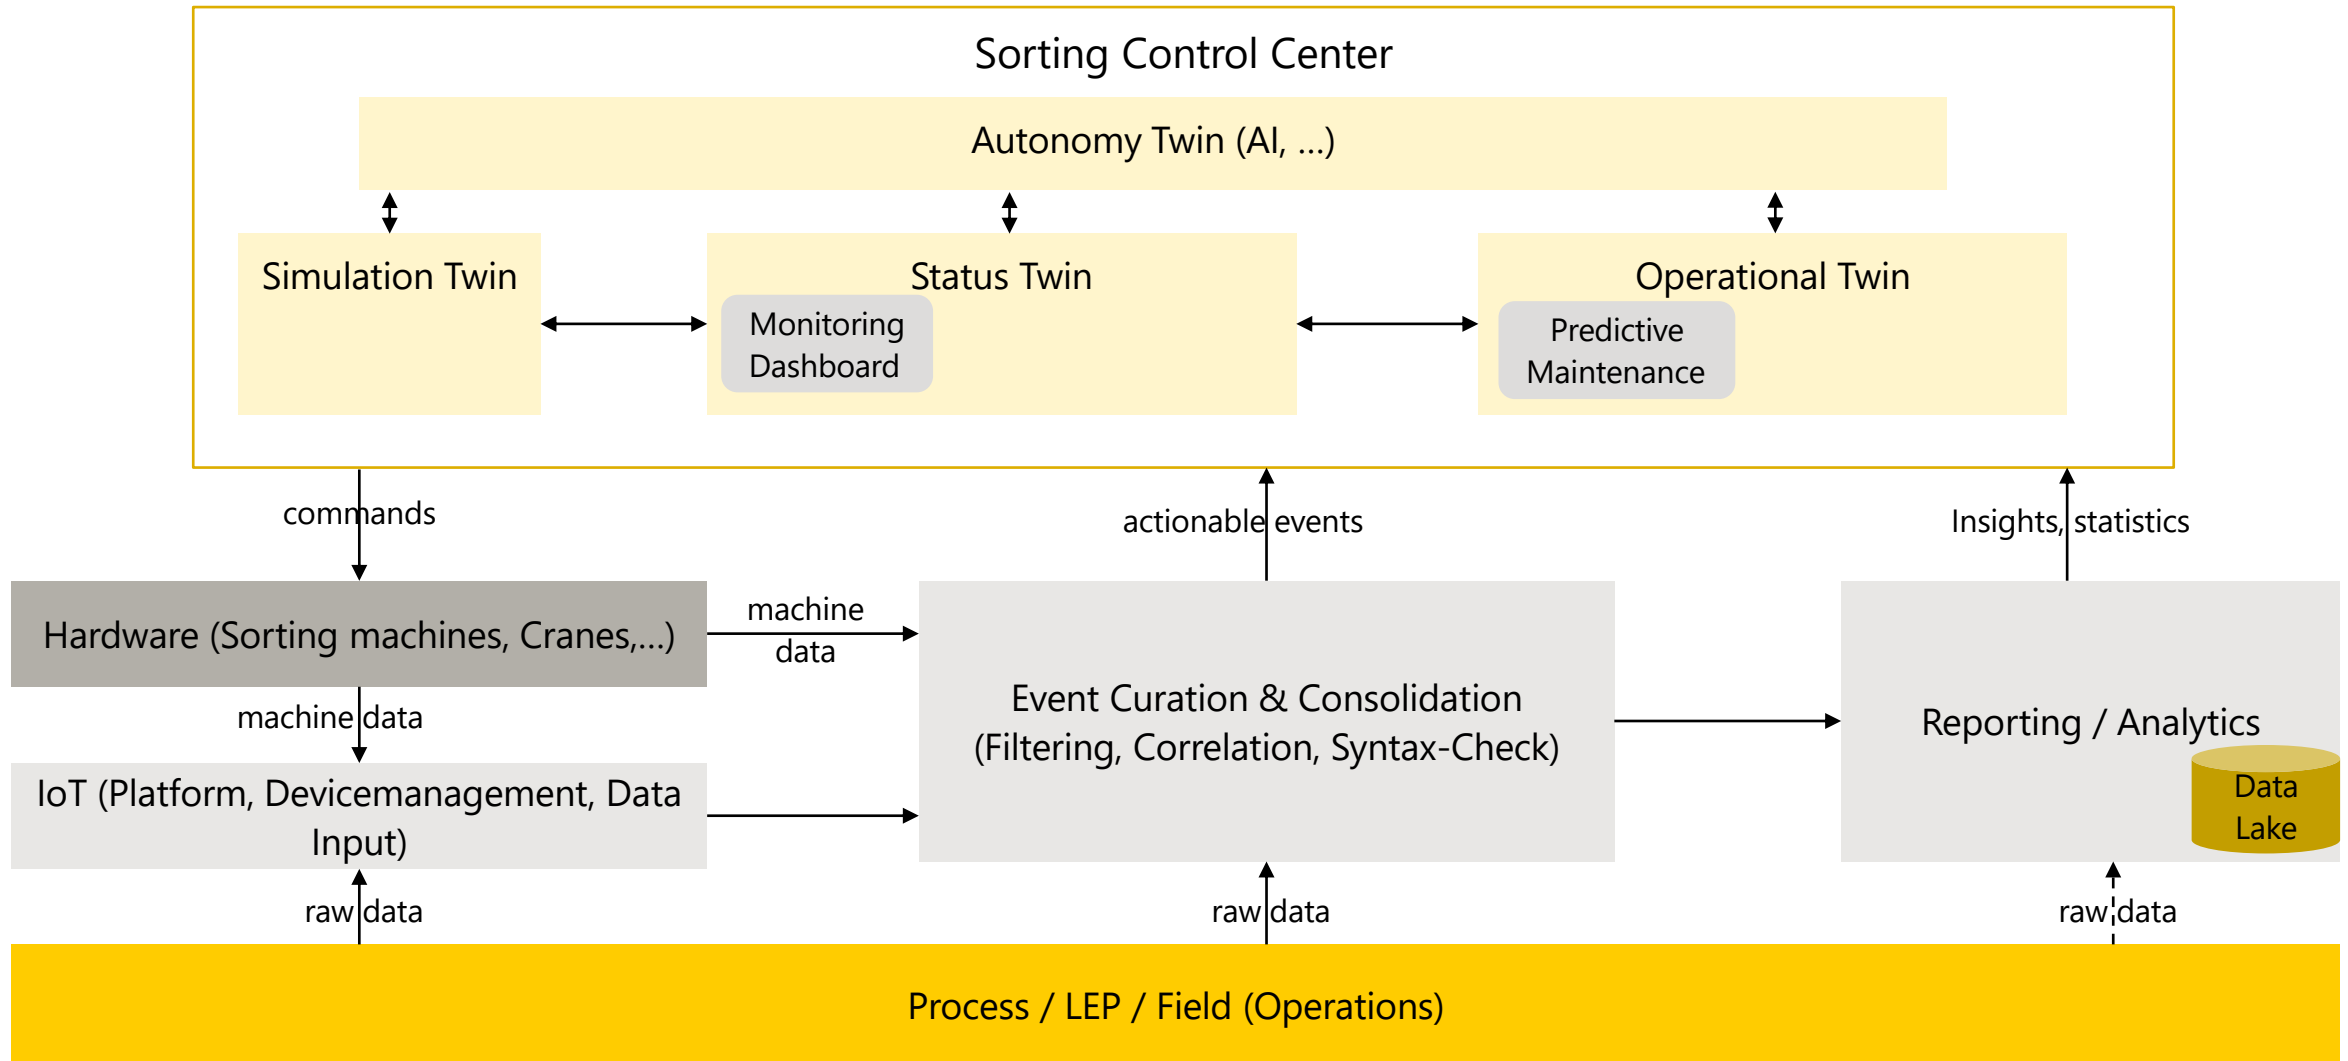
Sorting Control Center

Autonomy Twin (AI, ...)

Simulation Twin

Status Twin

Monitoring Dashboard

Operational Twin

Predictive Maintenance

commands

actionable events

Insights, statistics

Hardware (Sorting machines, Cranes,...)

machine data

Event Curation & Consolidation (Filtering, Correlation, Syntax-Check)

Reporting / Analytics

Data Lake

machine data

IoT (Platform, Devicemanagement, Data Input)

raw data

raw data

raw data

Process / LEP / Field (Operations)